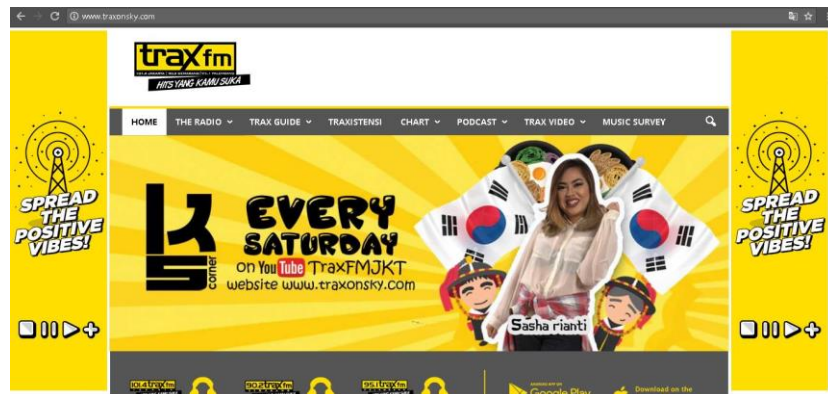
www.traxonsky.com

trax fm
101.4 JAKARTA | 90.2 SEMARANG | 95.1 SURABAYA
HITS YANG KAMU SUKA

SPREAD THE POSITIVE VIBES!

HOME THE RADIO TRAX GUIDE TRAXISTENSI CHART PODCAST TRAX VIDEO MUSIC SURVEY

KS corner
EVERY SATURDAY
on YouTube TraxFMJKT
website www.traxonsky.com

Sasha rianti

SPREAD THE POSITIVE VIBES!

101.4 trax fm
90.2 trax fm
95.1 trax fm
Google Play
Download on the